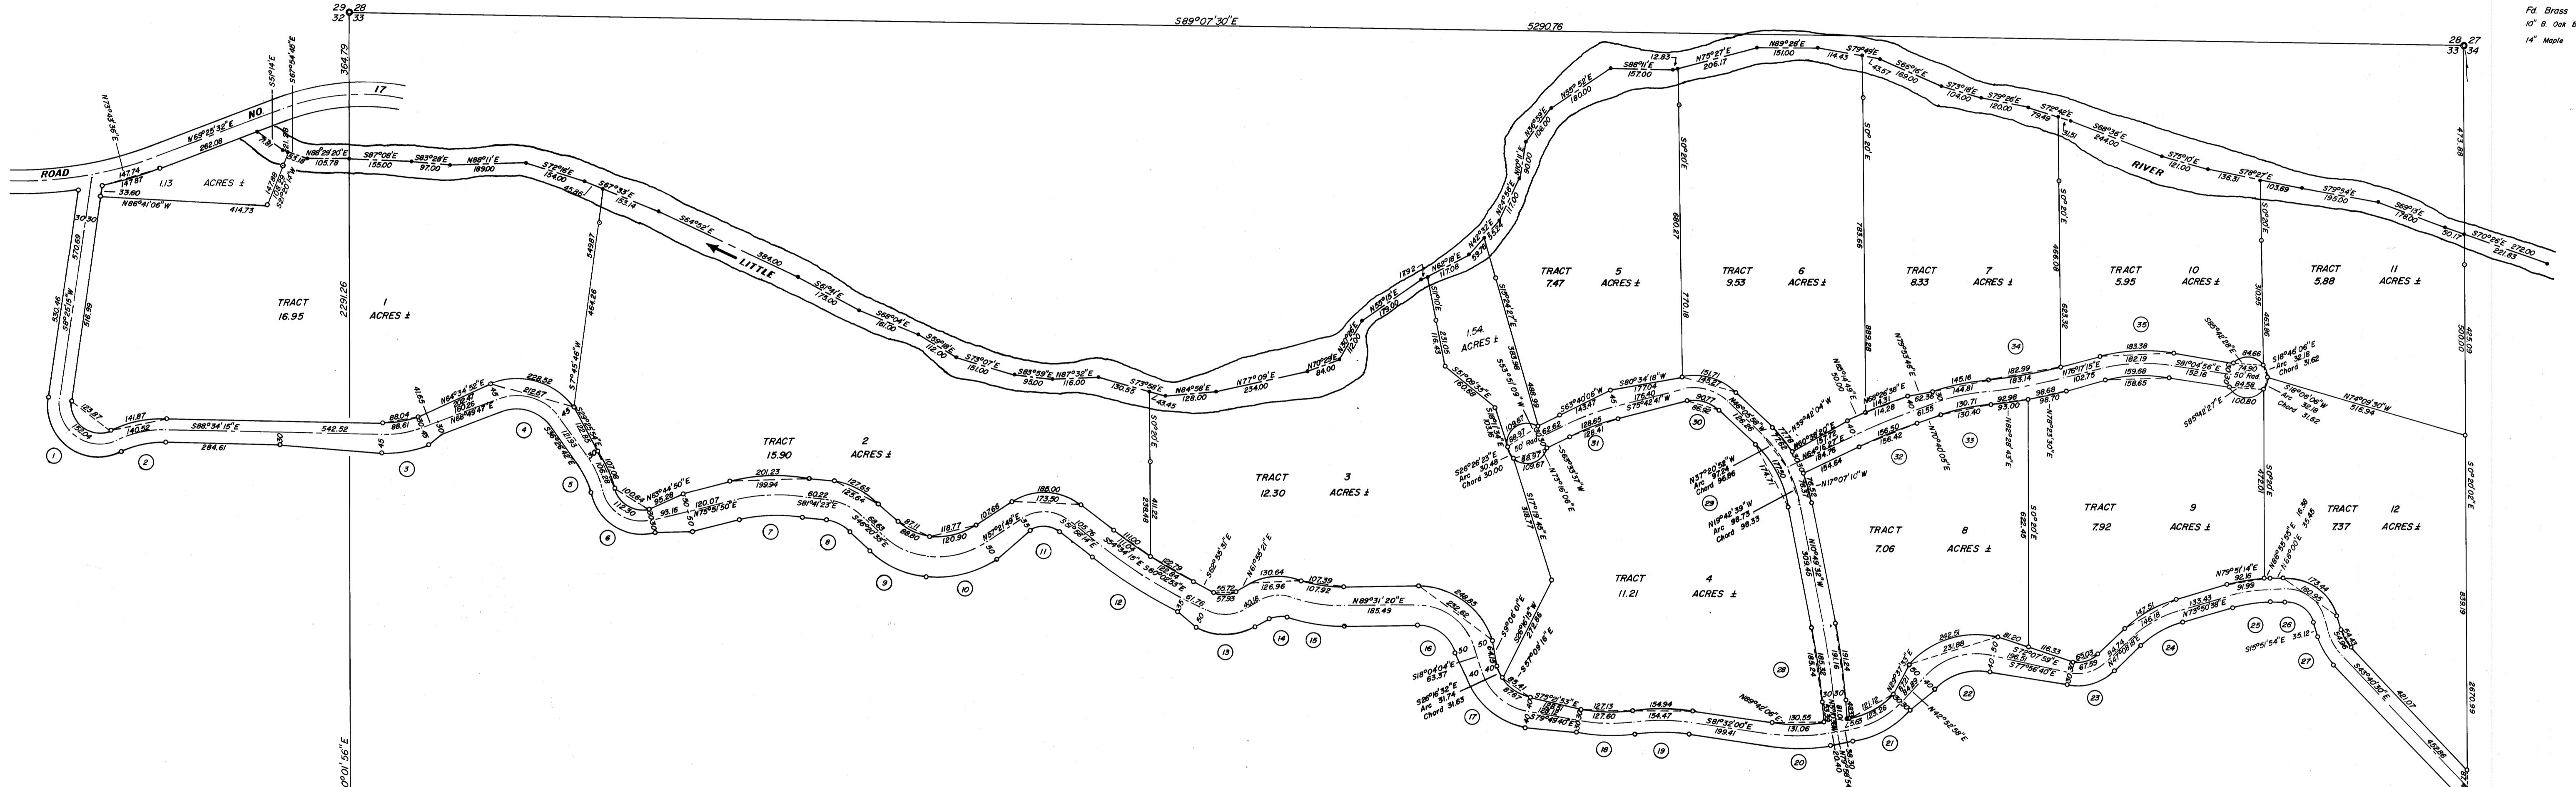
29 28
32 33

S89°07'30"E
5290.76

28 27
33 34

Fd Brass
10" B. Oak
14" Maple

ROAD NO 17

LITTLE RIVER

TRACT 1
16.95 ACRES ±

1.13 ACRES ±

TRACT 2
15.90 ACRES ±

TRACT 3
12.30 ACRES ±

TRACT 4
11.21 ACRES ±

1.54 ACRES ±

TRACT 5
7.47 ACRES ±

TRACT 6
9.53 ACRES ±

TRACT 7
8.33 ACRES ±

TRACT 8
7.06 ACRES ±

TRACT 9
7.92 ACRES ±

TRACT 10
5.95 ACRES ±

TRACT 11
5.88 ACRES ±

TRACT 12
7.37 ACRES ±

364.79
2291.26
0°01'56"E
N73°43'36"E
N69°25'32"E
262.08
147.74
147.87
33.60
N86°41'06"W
414.73
N88°29'20"E
105.78
S87°08'E
155.00
S83°28'E
97.00
N88°11'E
189.00
S72°16'E
154.00
S87°33'E
153.14
S64°52'E
384.00
S61°41'E
175.00
S66°04'E
161.00
S55°18'E
112.00
S73°07'E
151.00
S83°59'E
95.00
N87°32'E
116.00
S73°58'E
130.33
N84°56'E
128.00
N77°09'E
234.00
N70°29'E
84.00
173.00
N62°18'E
117.08
S88°11'E
157.00
N55°52'E
180.00
N75°27'E
206.17
N89°28'E
151.00
S79°49'E
114.43
S65°16'E
168.00
S73°18'E
104.00
S79°26'E
120.00
S72°42'E
79.49
S68°36'E
244.00
S75°10'E
121.00
136.31
S76°27'E
103.89
S79°54'E
195.00
S69°13'E
176.00
S70°26'E
272.00
221.83
50.17
473.88
500.00
485.09
S0°20'02"E
853.19
2670.99
570.69
530.46
516.59
S0°25'15"W
30.30
123.87
141.87
140.52
S88°34'15"E
542.52
284.61
88.04
86.61
229.52
212.67
N64°34'52"E
N66°49'47"E
S75°45'46"W
464.26
549.87
S0°20'E
411.12
238.48
243.45
201.23
199.94
127.65
123.64
N65°44'50"E
N73°51'50"E
120.07
93.16
S81°41'23"E
60.22
S46°20'33"E
118.77
120.90
107.66
N57°14'48"E
188.00
173.50
111.00
S54°34'15"E
S60°02'53"E
61.76
130.64
126.96
107.39
107.92
N89°31'20"E
185.49
248.85
242.62
S26°26'23"E
Arc 30.48
Chord 30.00
S26°16'52"E
Arc 31.74
Chord 31.63
S18°04'04"E
63.37
S75°01'53"E
S79°49'40"E
127.13
127.60
154.94
154.47
S81°32'00"E
199.41
130.55
131.06
N89°42'06"E
124.76
S77°56'40"E
116.33
N77°07'09"E
S79°50'58"E
133.43
147.51
N79°51'14"E
92.16
91.99
S15°51'54"E
35.12
173.44
160.95
S43°40'50"E
421.07
452.86
N37°20'36"W
Arc 97.04
Chord 96.86
N19°42'39"W
Arc 98.73
Chord 98.33
N17°07'10"W
154.84
156.50
156.42
S80°34'18"W
177.04
176.40
S79°42'41"W
S63°40'06"W
143.47
128.65
S60°27'W
S18°46'06"E
Arc 32.18
Chord 31.62
N74°08'30"W
516.94
S85°42'27"E
100.80
183.38
182.19
159.68
158.65
N76°17'15"E
102.75
S81°04'56"E
132.18
84.66
84.56
74.30
50' Rad.
145.16
144.81
182.99
183.14
130.71
130.40
92.98
93.00
96.68
98.70
114.28
62.38
S0°20'E
889.27
770.18
783.66
889.88
468.08
623.32
622.45
313.95
463.86
472.01
N18°28'47"E
N18°23'53"E
N18°02'03"E
1.13
1.54
S0°20'E
S25°51'09"E
S17°19'45"E
318.77
S37°08'16"E
S9°06'01"E
S10°34'16"E
S78°46'43"W
S2°20'19"W
N10°49'46"W
N64°14'58"E
N39°42'04"W
S39°41'12"E
1
2
3
4
5
6
7
8
9
10
11
12
13
14
15
16
17
18
19
20
21
22
23
24
25
26
27
28
29
30
31
32
33
34
35